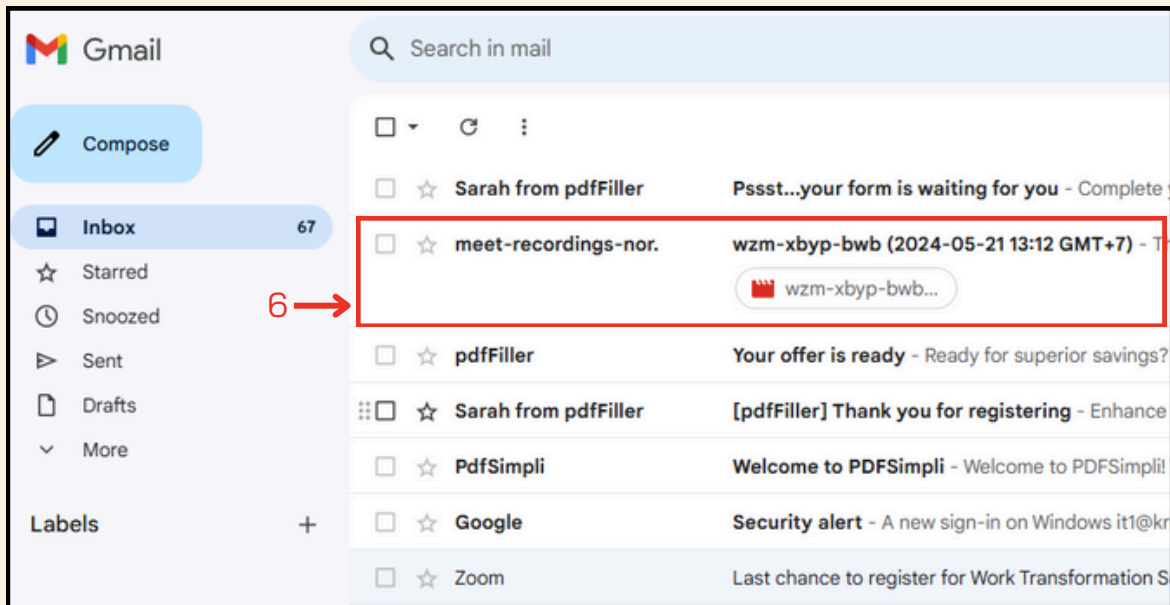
Gmail

Search in mail

Compose

Inbox 67
Starred
Snoozed
Sent
Drafts
More

Labels +

6

| | |
|---|---|
| Sarah from pdfFiller | Pssst...your form is waiting for you - Complete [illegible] |
| meet-recordings-nor. | wzm-xbyp-bwb (2024-05-21 13:12 GMT+7) - T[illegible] wzm-xbyp-bwb... |
| pdfFiller | Your offer is ready - Ready for superior savings? |
| Sarah from pdfFiller | [pdfFiller] Thank you for registering - Enhance |
| PdfSimpli | Welcome to PDFSimpli - Welcome to PDFSimpli! |
| Google | Security alert - A new sign-in on Windows it1@kr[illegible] |
| Zoom | Last chance to register for Work Transformation S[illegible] |